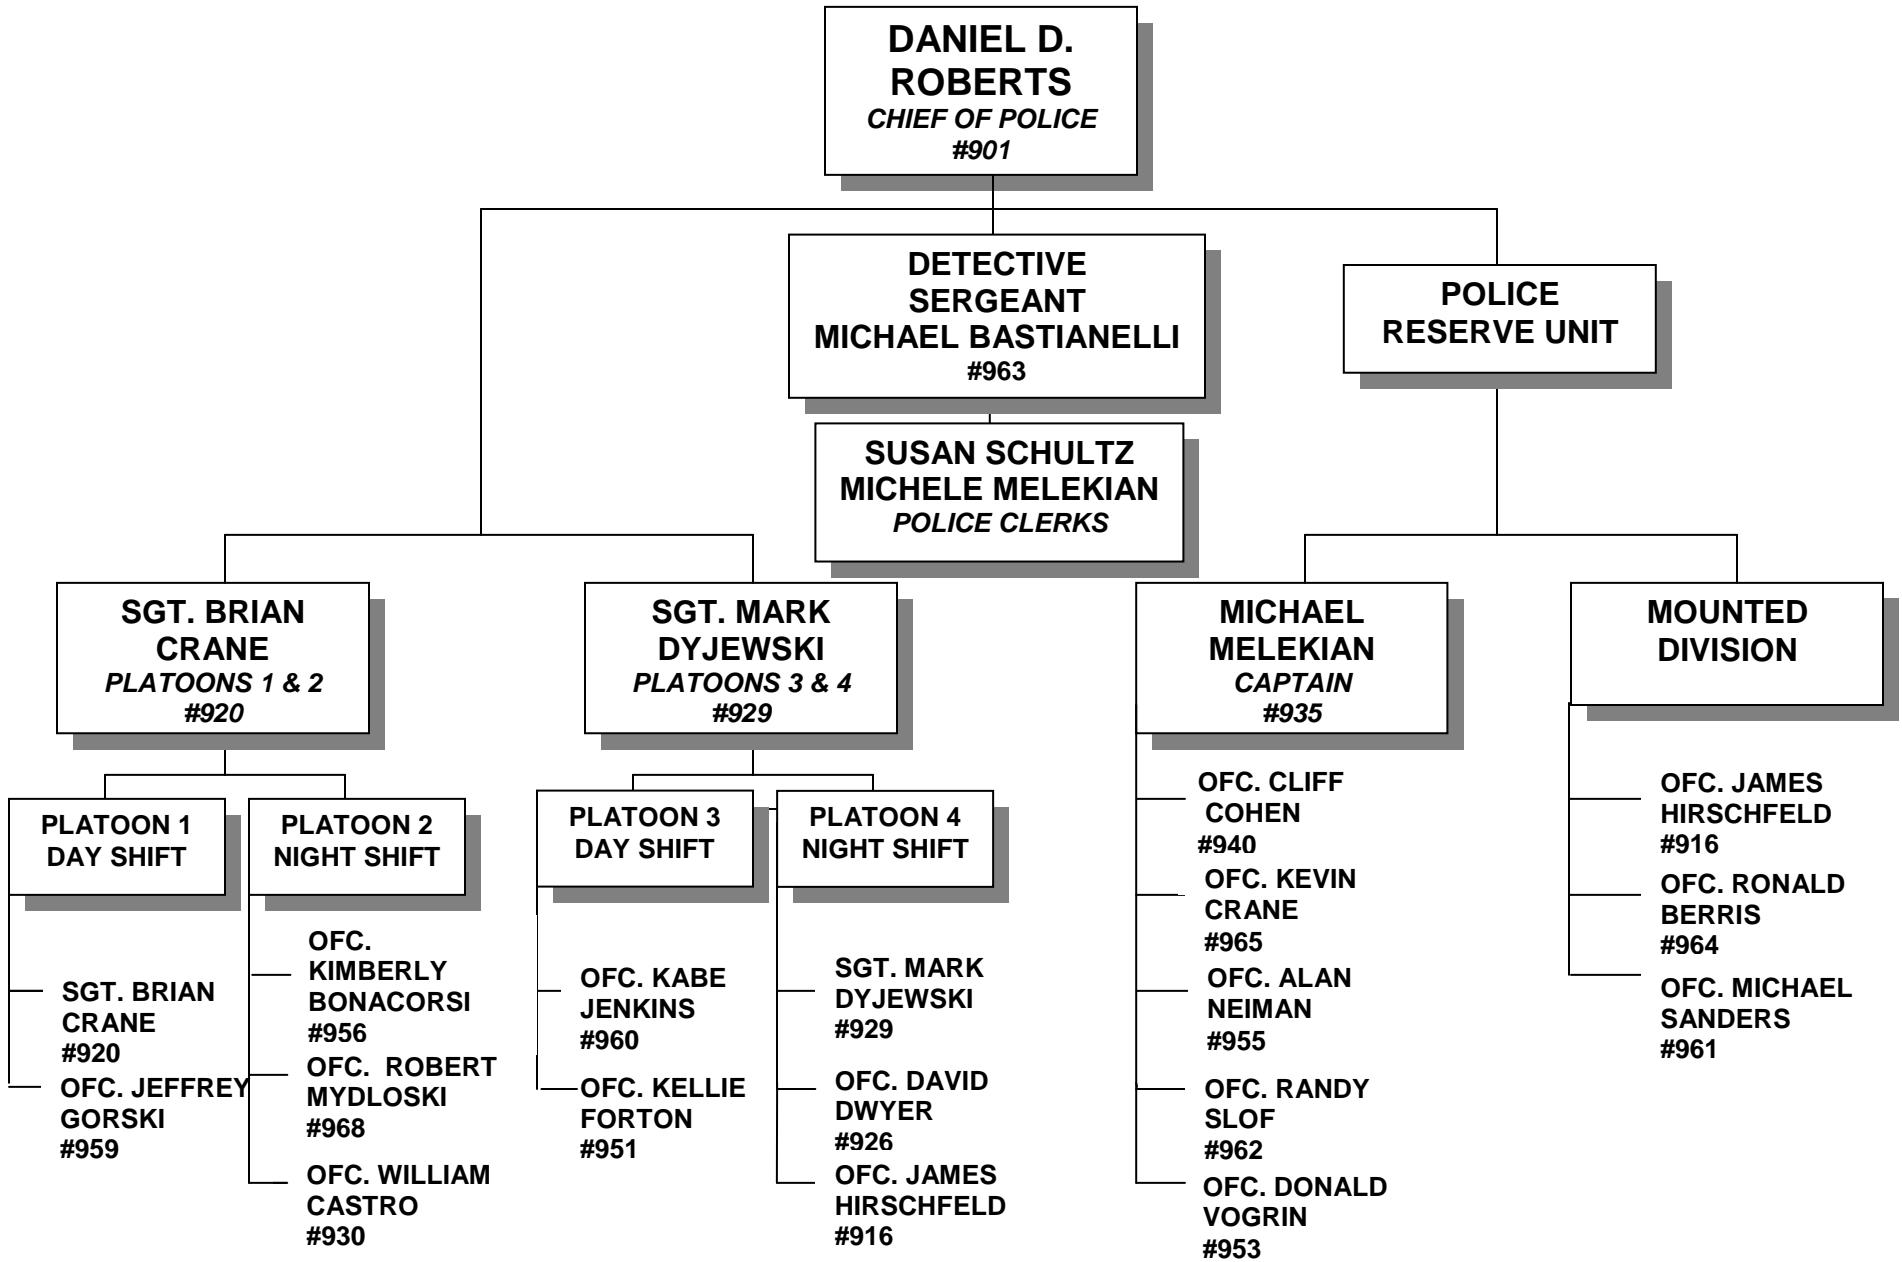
DANIEL D. ROBERTS
*CHIEF OF POLICE*
*#901*

DETECTIVE SERGEANT MICHAEL BASTIANELLI
#963

POLICE RESERVE UNIT

SUSAN SCHULTZ
MICHELE MELEKIAN
*POLICE CLERKS*

SGT. BRIAN CRANE
*PLATOONS 1 & 2*
*#920*

SGT. MARK DYJEWSKI
*PLATOONS 3 & 4*
*#929*

MICHAEL MELEKIAN
*CAPTAIN*
*#935*

MOUNTED DIVISION

PLATOON 1
DAY SHIFT

PLATOON 2
NIGHT SHIFT

PLATOON 3
DAY SHIFT

PLATOON 4
NIGHT SHIFT

SGT. BRIAN CRANE
#920

OFC. JEFFREY GORSKI
#959

OFC. KIMBERLY BONACORSI
#956

OFC. ROBERT MYDLOSKI
#968

OFC. WILLIAM CASTRO
#930

OFC. KABE JENKINS
#960

OFC. KELLIE FORTON
#951

SGT. MARK DYJEWSKI
#929

OFC. DAVID DWYER
#926

OFC. JAMES HIRSCHFELD
#916

OFC. CLIFF COHEN
#940

OFC. KEVIN CRANE
#965

OFC. ALAN NEIMAN
#955

OFC. RANDY SLOF
#962

OFC. DONALD VOGRIN
#953

OFC. JAMES HIRSCHFELD
#916

OFC. RONALD BERRIS
#964

OFC. MICHAEL SANDERS
#961